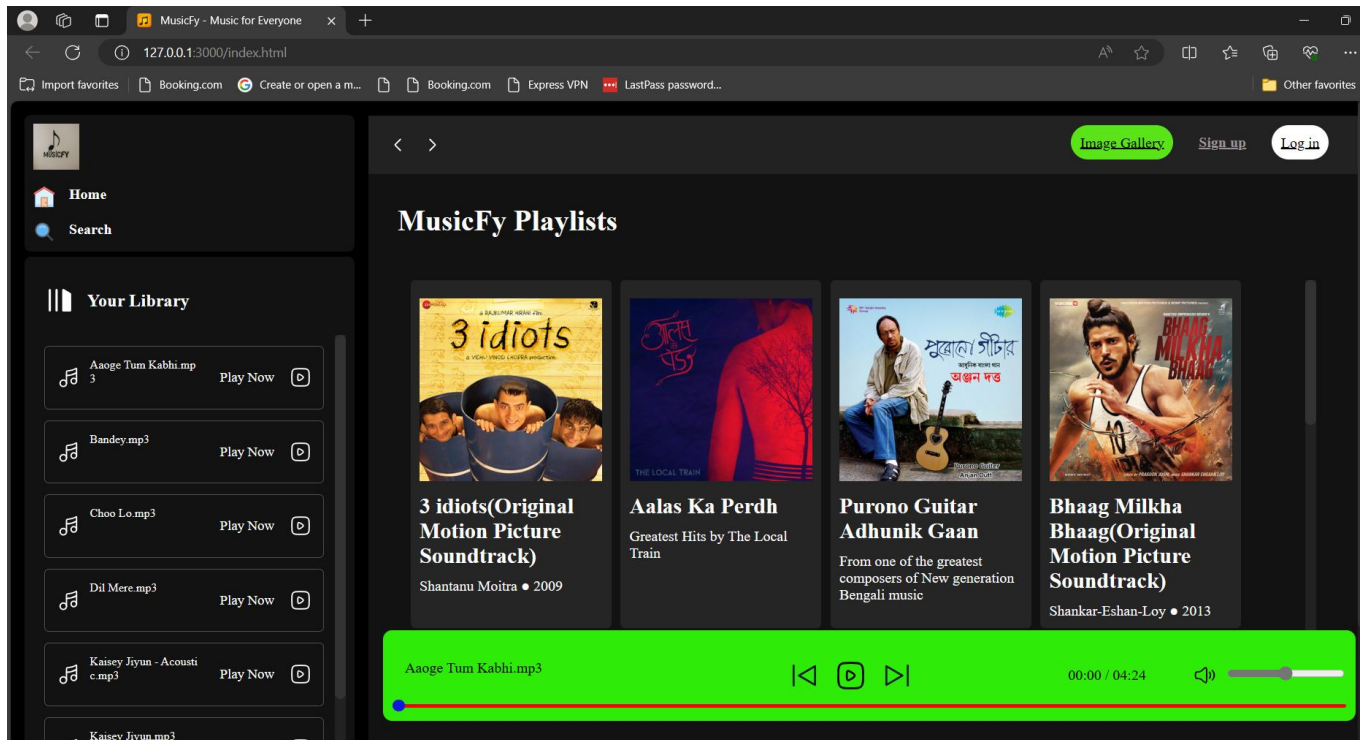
MusicFy - Music for Everyone

127.0.0.1:3000/index.html

Import favorites | Booking.com | Create or open a m... | Booking.com | Express VPN | LastPass password... | Other favorites

MUSICFY

Home

Search

Your Library

Aaoge Tum Kabhi.mp3 Play Now

Bandey.mp3 Play Now

Choo Lo.mp3 Play Now

Dil Mere.mp3 Play Now

Kaisey Jiyun - Acoustic.mp3 Play Now

Kaisey Jiyun.mp3

Image Gallery Sign up Log in

MusicFy Playlists

3 idiots

3 idiots(Original Motion Picture Soundtrack)

Shantanu Moitra • 2009

THE LOCAL TRAIN

Aalas Ka Perdh

Greatest Hits by The Local Train

পুরোনো গীটার

অঞ্জন দত্ত

Purono Guitar Adhunik Gaan

From one of the greatest composers of New generation Bengali music

BHAAG MILKHA BHAAG

Bhaag Milkha Bhaag(Original Motion Picture Soundtrack)

Shankar-Eshan-Loy • 2013

Aaoge Tum Kabhi.mp3

00:00 / 04:24